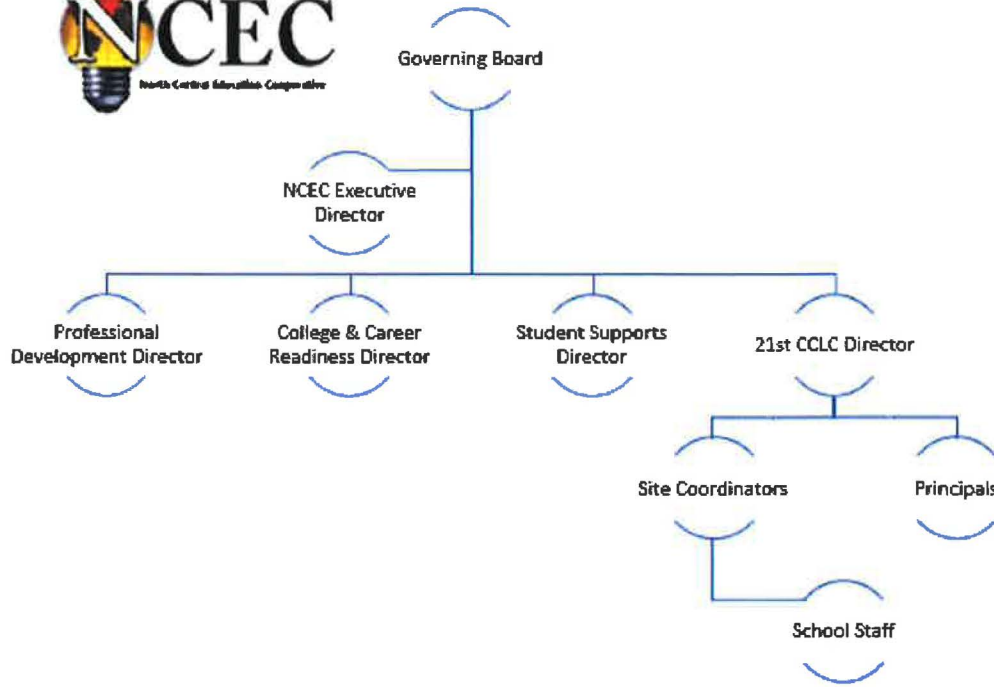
NCEC
North Central Education Cooperative

Governing Board

NCEC Executive Director

Professional Development Director

College & Career Readiness Director

Student Supports Director

21st CCLC Director

Site Coordinators

Principals

School Staff